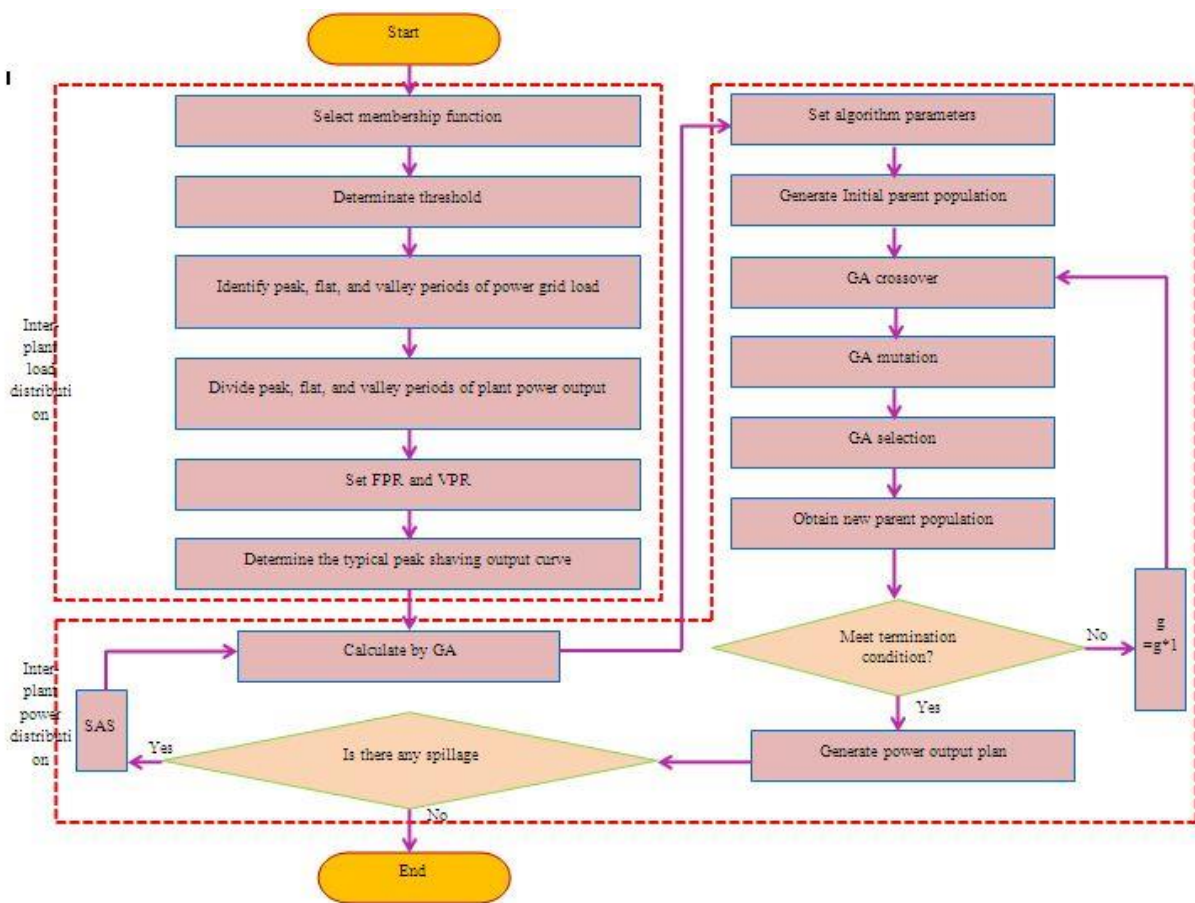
Start

Inter plant load distribution

Select membership function

Determinate threshold

Identify peak, flat, and valley periods of power grid load

Divide peak, flat, and valley periods of plant power output

Set FPR and VPR

Determine the typical peak shaving output curve

Set algorithm parameters

Generate Initial parent population

GA crossover

GA mutation

GA selection

Obtain new parent population

Meet termination condition?

No

g =g+1

Yes

Inter plant power distribution

Calculate by GA

SAS

Yes

Is there any spillage

Generate power output plan

No

End